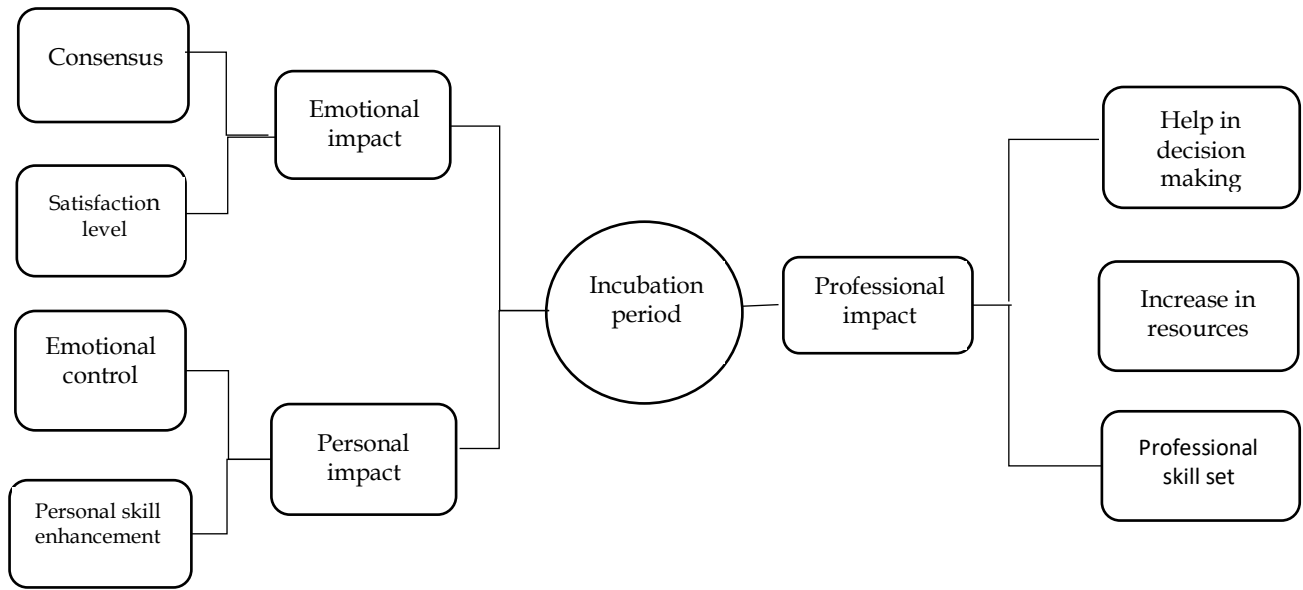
Consensus

Satisfaction level

Emotional impact

Emotional control

Personal skill enhancement

Personal impact

Incubation period

Professional impact

Help in decision making

Increase in resources

Professional skill set